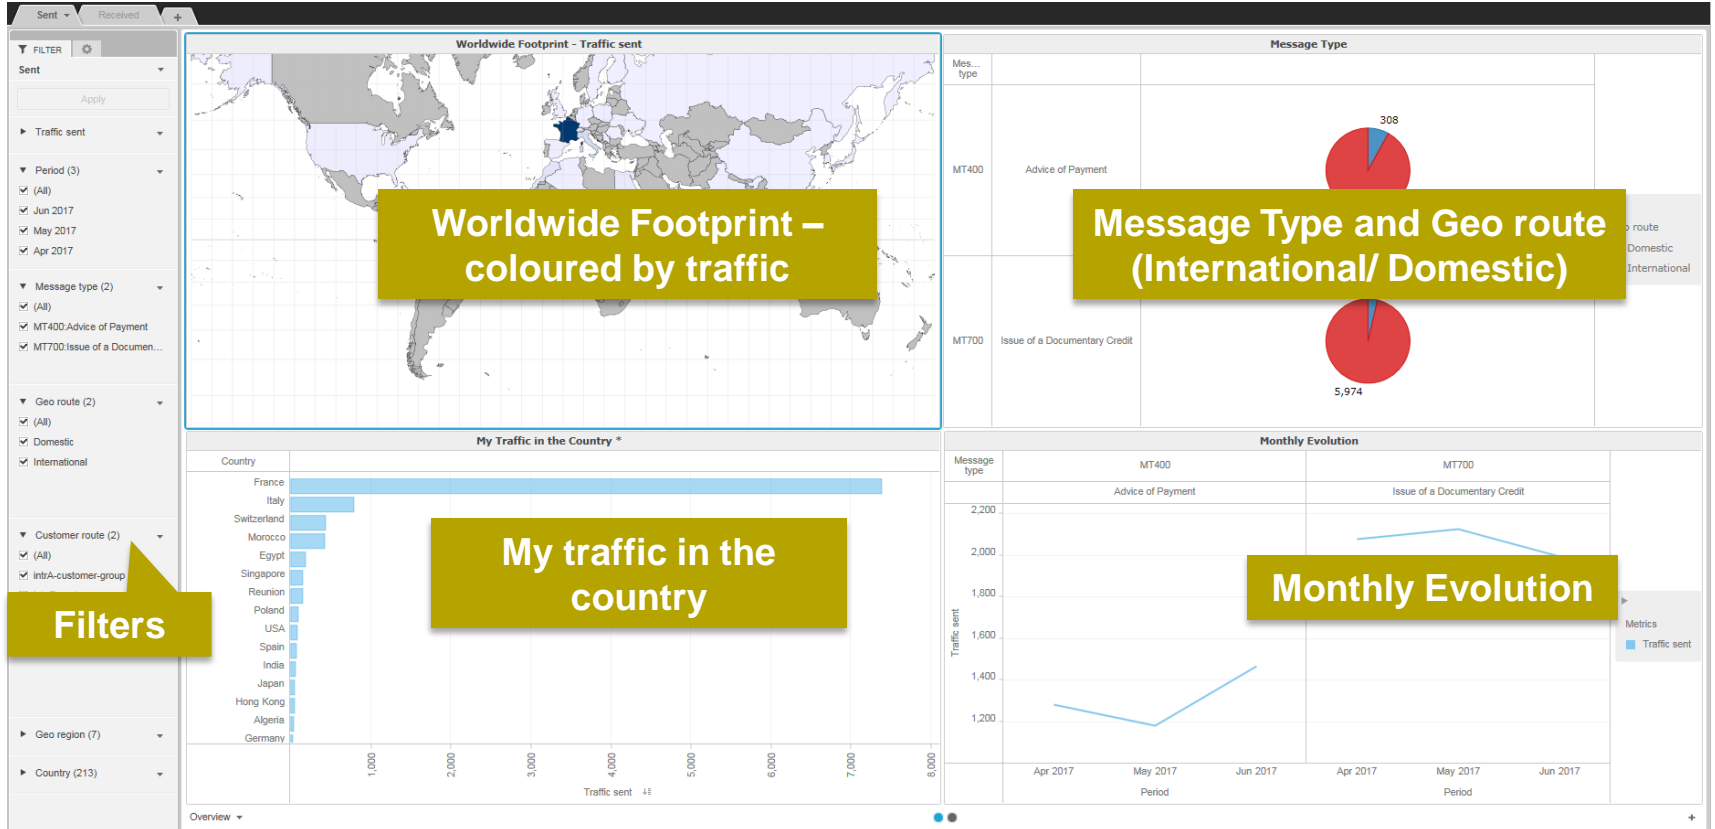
Sent Received +

FILTER
Sent
Apply
Traffic sent
Period (3)
(All)
Jun 2017
May 2017
Apr 2017
Message type (2)
(All)
MT400:Advice of Payment
MT700:Issue of a Documen...
Geo route (2)
(All)
Domestic
International
Customer route (2)
(All)
intrA-customer-group
Filters
Geo region (7)
Country (213)

Worldwide Footprint - Traffic sent

Worldwide Footprint – coloured by traffic

Message Type

Mes... type

MT400 Advice of Payment

308

Message Type and Geo route (International/ Domestic)

route
Domestic
International

MT700 Issue of a Documentary Credit

5,974

My Traffic in the Country *

Country

| Country |
|---|
| France |
| Italy |
| Switzerland |
| Morocco |
| Egypt |
| Singapore |
| Reunion |
| Poland |
| USA |
| Spain |
| India |
| Japan |
| Hong Kong |
| Algeria |
| Germany |

My traffic in the country

1,000 2,000 3,000 4,000 5,000 6,000 7,000 8,000
Traffic sent

Monthly Evolution

Message type
MT400 MT700
Advice of Payment Issue of a Documentary Credit

2,200
2,000
1,800
1,600
1,400
1,200
Traffic sent

Monthly Evolution

Metrics
Traffic sent

Apr 2017 May 2017 Jun 2017 Apr 2017 May 2017 Jun 2017
Period Period

Overview